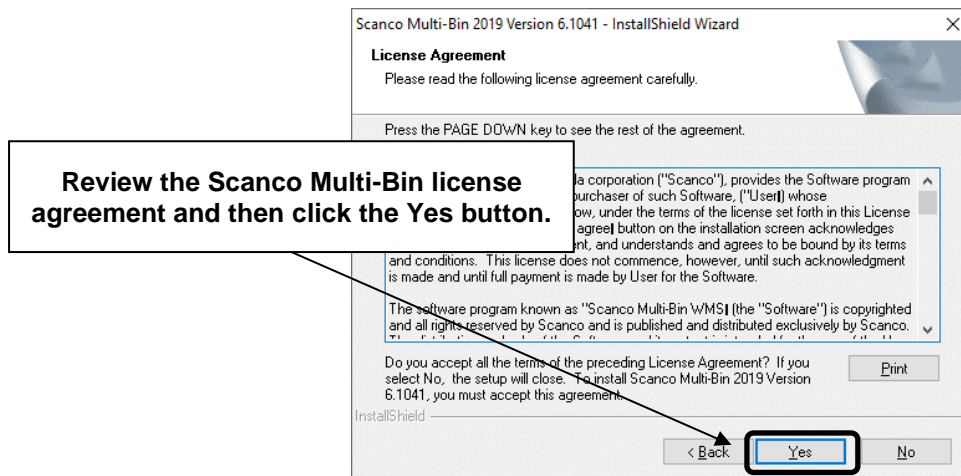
Scanco Multi-Bin 2019 Version 6.1041 - InstallShield Wizard

License Agreement

Please read the following license agreement carefully.

Press the PAGE DOWN key to see the rest of the agreement.

Review the Scanco Multi-Bin license agreement and then click the Yes button.

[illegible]a corporation ("Scanco"), provides the Software program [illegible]purchaser of such Software, ("User") whose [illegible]ow, under the terms of the license set forth in this License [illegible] agree button on the installation screen acknowledges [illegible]ent, and understands and agrees to be bound by its terms and conditions. This license does not commence, however, until such acknowledgment is made and until full payment is made by User for the Software.

The software program known as "Scanco Multi-Bin WMS (the "Software") is copyrighted and all rights reserved by Scanco and is published and distributed exclusively by Scanco. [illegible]

Do you accept all the terms of the preceding License Agreement? If you select No, the setup will close. To install Scanco Multi-Bin 2019 Version 6.1041, you must accept this agreement.

Print

InstallShield

< Back

Yes

No